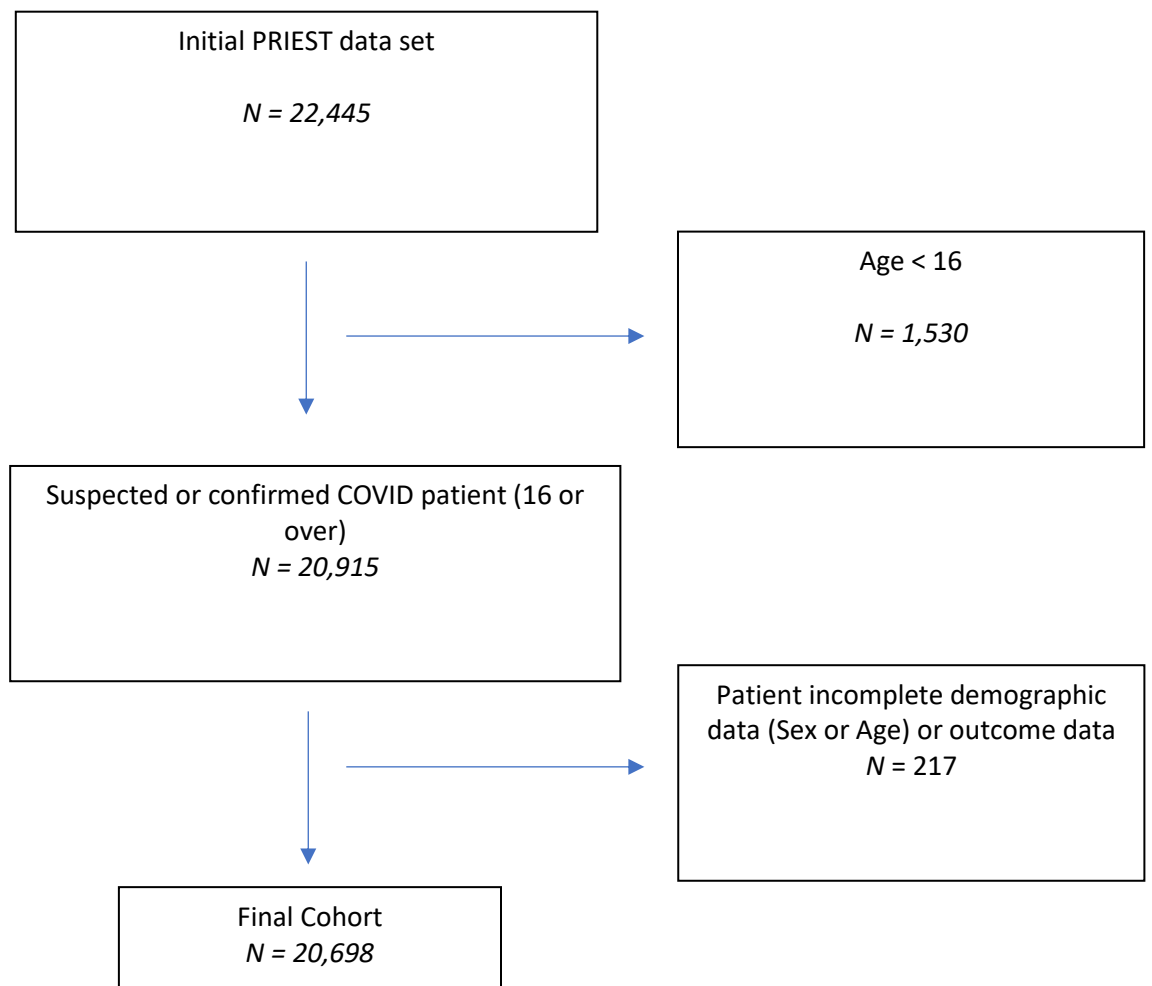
Initial PRIEST data set

*N = 22,445*

Age < 16

*N = 1,530*

Suspected or confirmed COVID patient (16 or over)
*N = 20,915*

Patient incomplete demographic data (Sex or Age) or outcome data
*N* = 217

Final Cohort
*N = 20,698*